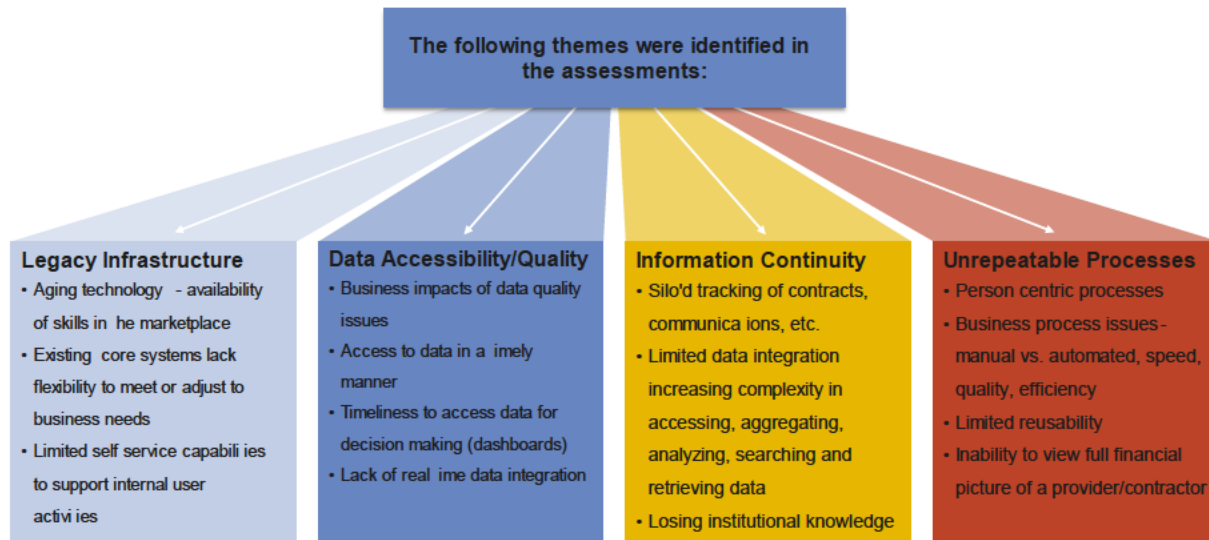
The following themes were identified in the assessments:

Legacy Infrastructure
• Aging technology - availability of skills in he marketplace
• Existing core systems lack flexibility to meet or adjust to business needs
• Limited self service capabili ies to support internal user activi ies

Data Accessibility/Quality
• Business impacts of data quality issues
• Access to data in a imely manner
• Timeliness to access data for decision making (dashboards)
• Lack of real ime data integration

Information Continuity
• Silo'd tracking of contracts, communica ions, etc.
• Limited data integration increasing complexity in accessing, aggregating, analyzing, searching and retrieving data
• Losing institutional knowledge

Unrepeatable Processes
• Person centric processes
• Business process issues - manual vs. automated, speed, quality, efficiency
• Limited reusability
• Inability to view full financial picture of a provider/contractor